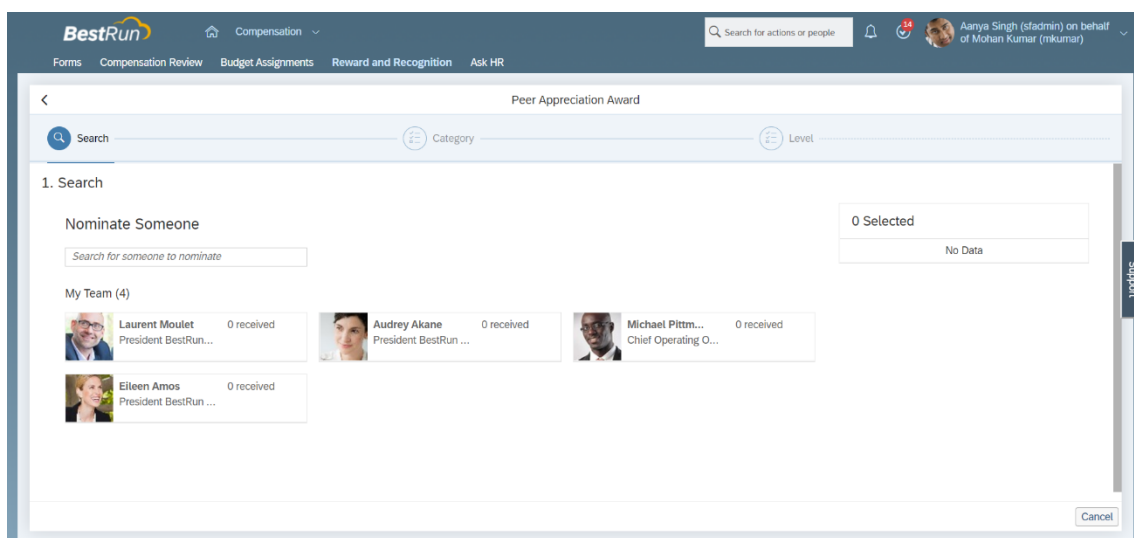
BestRun

Compensation

Search for actions or people

14

Aanya Singh (sfadmin) on behalf of Mohan Kumar (mkumar)

Forms Compensation Review Budget Assignments Reward and Recognition Ask HR

Peer Appreciation Award

Search Category Level

1. Search

Nominate Someone

Search for someone to nominate

My Team (4)

Laurent Moulet 0 received
President BestRun...

Audrey Akane 0 received
President BestRun ...

Michael Pittm... 0 received
Chief Operating O...

Eileen Amos 0 received
President BestRun ...

0 Selected

No Data

Support

Cancel